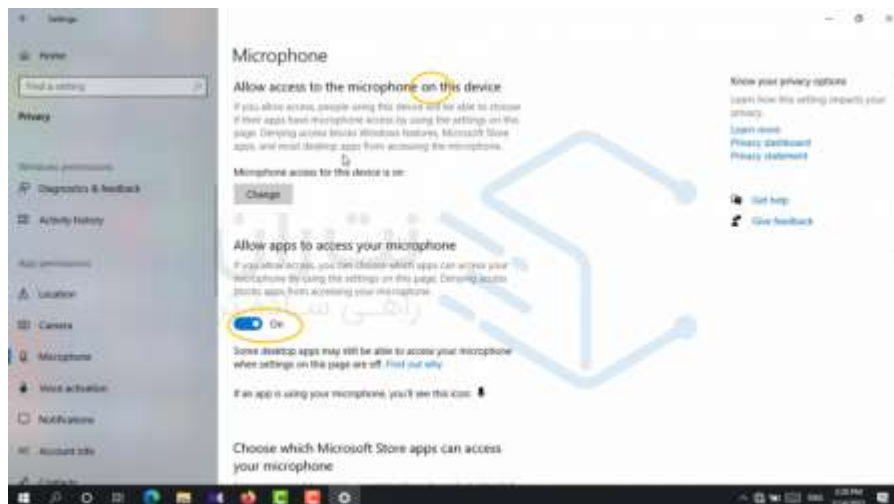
Settings

Home

Find a setting

Privacy

Windows permissions

Diagnostics & feedback

Activity history

App permissions

Location

Camera

Microphone

Voice activation

Notifications

Account info

Microphone

Allow access to the microphone on this device

If you allow access, people using this device will be able to choose if their apps have microphone access by using the settings on this page. Denying access blocks Windows features, Microsoft Store apps, and most desktop apps from accessing the microphone.

Microphone access for this device is on

Change

Allow apps to access your microphone

If you allow access, you can choose which apps can access your microphone by using the settings on this page. Denying access blocks apps from accessing your microphone.

On

Some desktop apps may still be able to access your microphone when settings on this page are off. Find out why

If an app is using your microphone, you'll see this icon:

Choose which Microsoft Store apps can access your microphone

Know your privacy options

Learn how this setting impacts your privacy.

Learn more

Privacy dashboard

Privacy statement

Get help

Give feedback